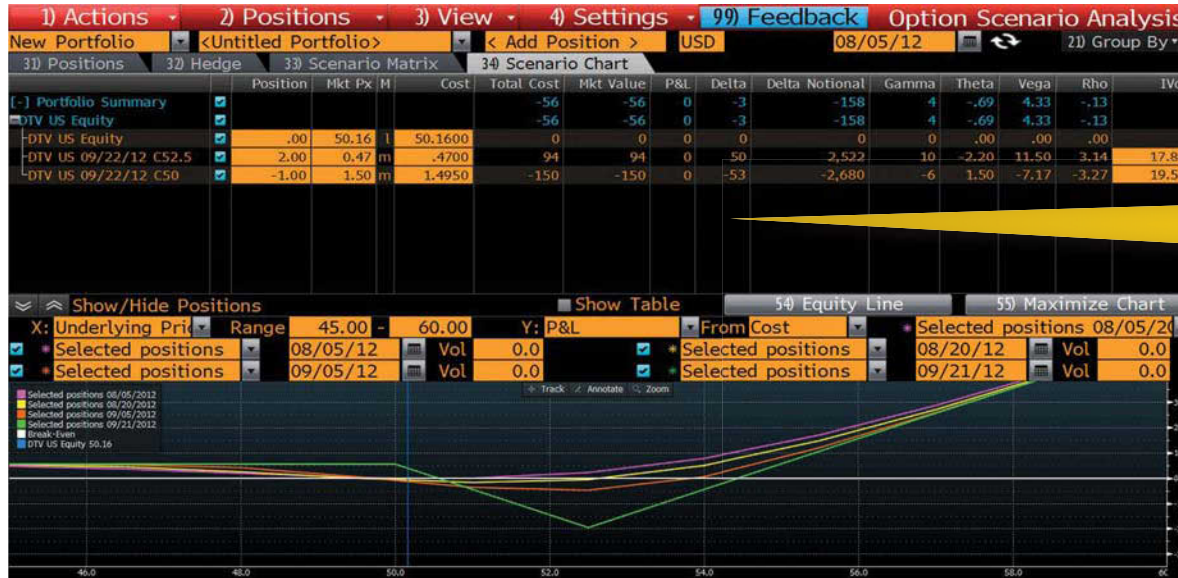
1) Actions • 2) Positions • 3) View • 4) Settings • 99) Feedback Option Scenario Analysis

New Portfolio <Untitled Portfolio> < Add Position > USD 08/05/12 21) Group By

31) Positions 32) Hedge 33) Scenario Matrix 34) Scenario Chart

| | | Position | Mkt Px | M | Cost | Total Cost | Mkt Value | P&L | Delta | Delta Notional | Gamma | Theta | Vega | Rho | IV |
|---|---|---|---|---|---|---|---|---|---|---|---|---|---|---|---|
| [-] Portfolio Summary | | | | | | -56 | -56 | 0 | -3 | -158 | 4 | -.69 | 4.33 | -.13 | |
| DTV US Equity | | | | | | -56 | -56 | 0 | -3 | -158 | 4 | -.69 | 4.33 | -.13 | |
| DTV US Equity | | .00 | 50.16 | l | 50.1600 | 0 | 0 | 0 | 0 | 0 | 0 | .00 | .00 | .00 | |
| DTV US 09/22/12 C52.5 | | 2.00 | 0.47 | m | .4700 | 94 | 94 | 0 | 50 | 2,522 | 10 | -2.20 | 11.50 | 3.14 | 17.8 |
| DTV US 09/22/12 C50 | | -1.00 | 1.50 | m | 1.4950 | -150 | -150 | 0 | -53 | -2,680 | -6 | 1.50 | -7.17 | -3.27 | 19.5 |

Show/Hide Positions Show Table 54) Equity Line 55) Maximize Chart

X: Underlying Pric Range 45.00 - 60.00 Y: P&L From Cost Selected positions 08/05/20

Selected positions 08/05/12 Vol 0.0 Selected positions 08/20/12 Vol 0.0

Selected positions 09/05/12 Vol 0.0 Selected positions 09/21/12 Vol 0.0

Track Annotate Zoom

Selected positions 08/05/2012
Selected positions 08/20/2012
Selected positions 09/05/2012
Selected positions 09/21/2012
Break-Even
DTV US Equity 50.16

46.0 48.0 50.0 52.0 54.0 56.0 58.0 60